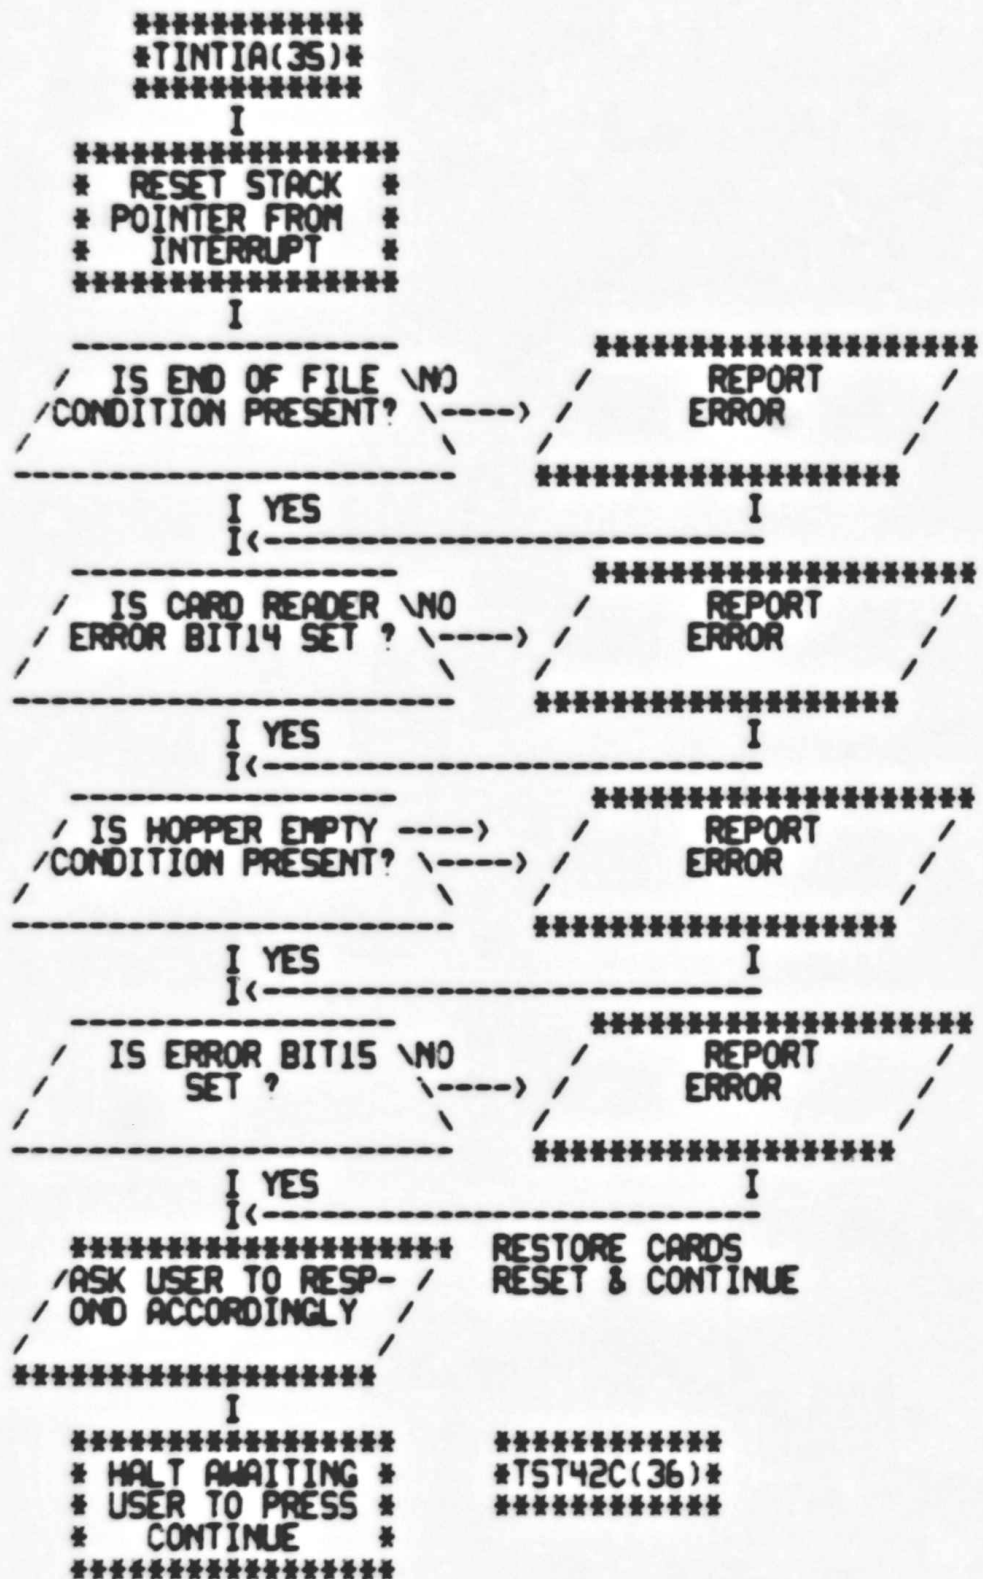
*TINTIA(35)*

RESET STACK POINTER FROM INTERRUPT

IS END OF FILE CONDITION PRESENT? NO ----> REPORT ERROR

YES

IS CARD READER ERROR BIT14 SET ? NO ----> REPORT ERROR

YES

IS HOPPER EMPTY CONDITION PRESENT? ----> ----> REPORT ERROR

YES

IS ERROR BIT15 SET ? NO ----> REPORT ERROR

YES

ASK USER TO RESPOND ACCORDINGLY

RESTORE CARDS RESET & CONTINUE

HALT AWAITING USER TO PRESS CONTINUE

*TST42C(36)*